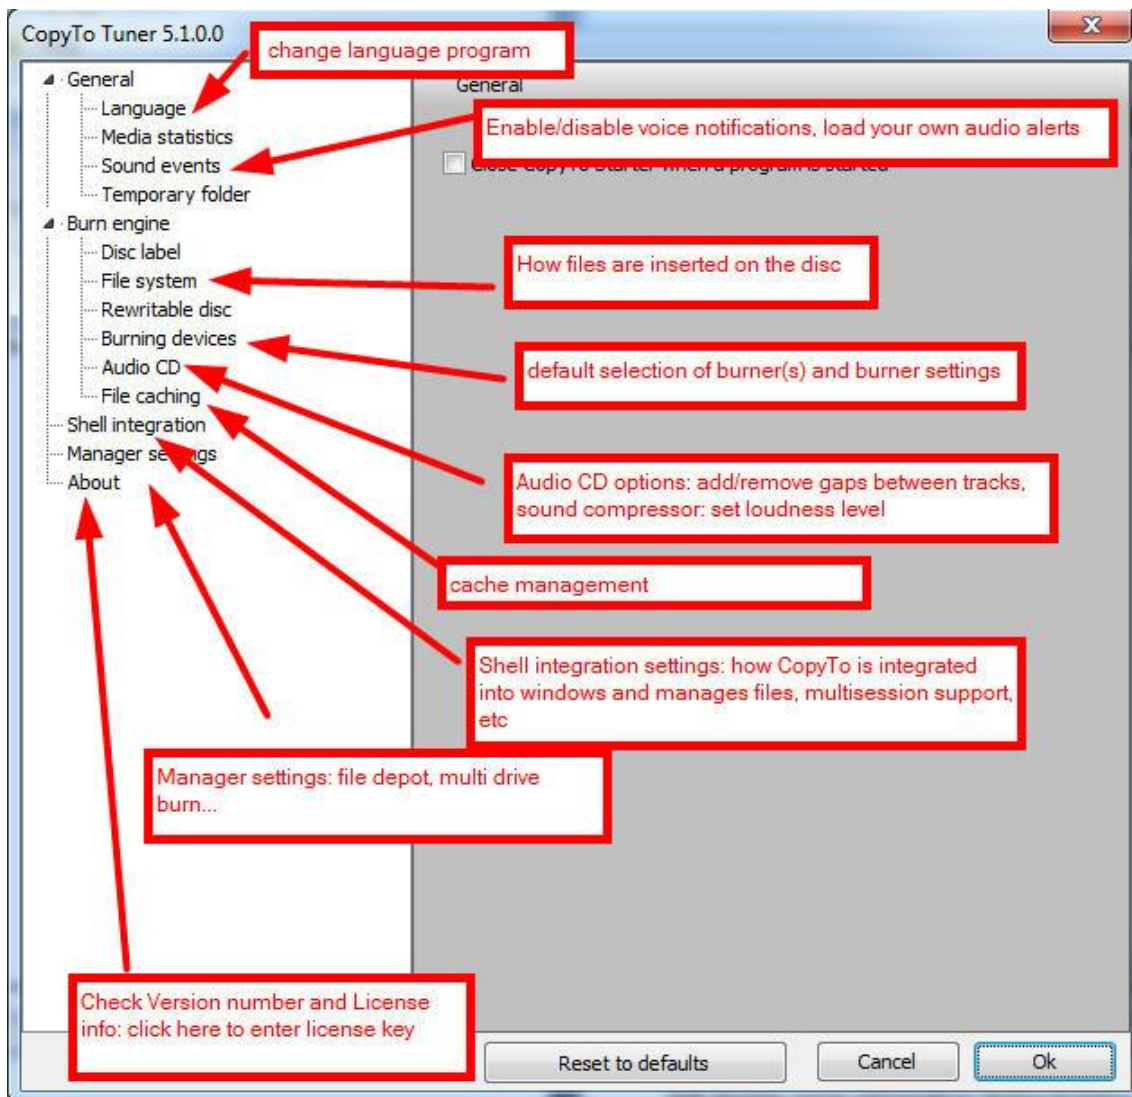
CopyTo Tuner 5.1.0.0

change language program

General
Language
Media statistics
Sound events
Temporary folder
Burn engine
Disc label
File system
Rewritable disc
Burning devices
Audio CD
File caching
Shell integration
Manager se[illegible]gs
About

General

Enable/disable voice notifications, load your own audio alerts

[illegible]

How files are inserted on the disc

default selection of burner(s) and burner settings

Audio CD options: add/remove gaps between tracks, sound compressor: set loudness level

cache management

Shell integration settings: how CopyTo is integrated into windows and manages files, multisession support, etc

Manager settings: file depot, multi drive burn...

Check Version number and License info: click here to enter license key

Reset to defaults

Cancel

Ok